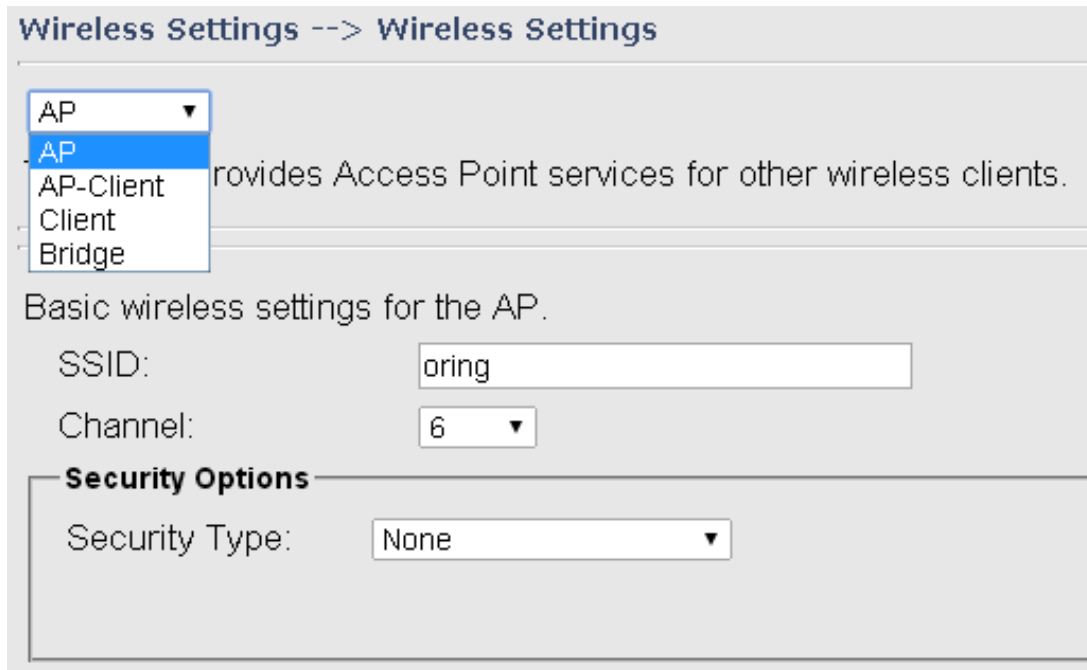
Wireless Settings --> Wireless Settings

AP ▼

AP
AP-Client
Client
Bridge

rovides Access Point services for other wireless clients.

Basic wireless settings for the AP.

SSID: oring

Channel: 6 ▼

Security Options

Security Type: None ▼